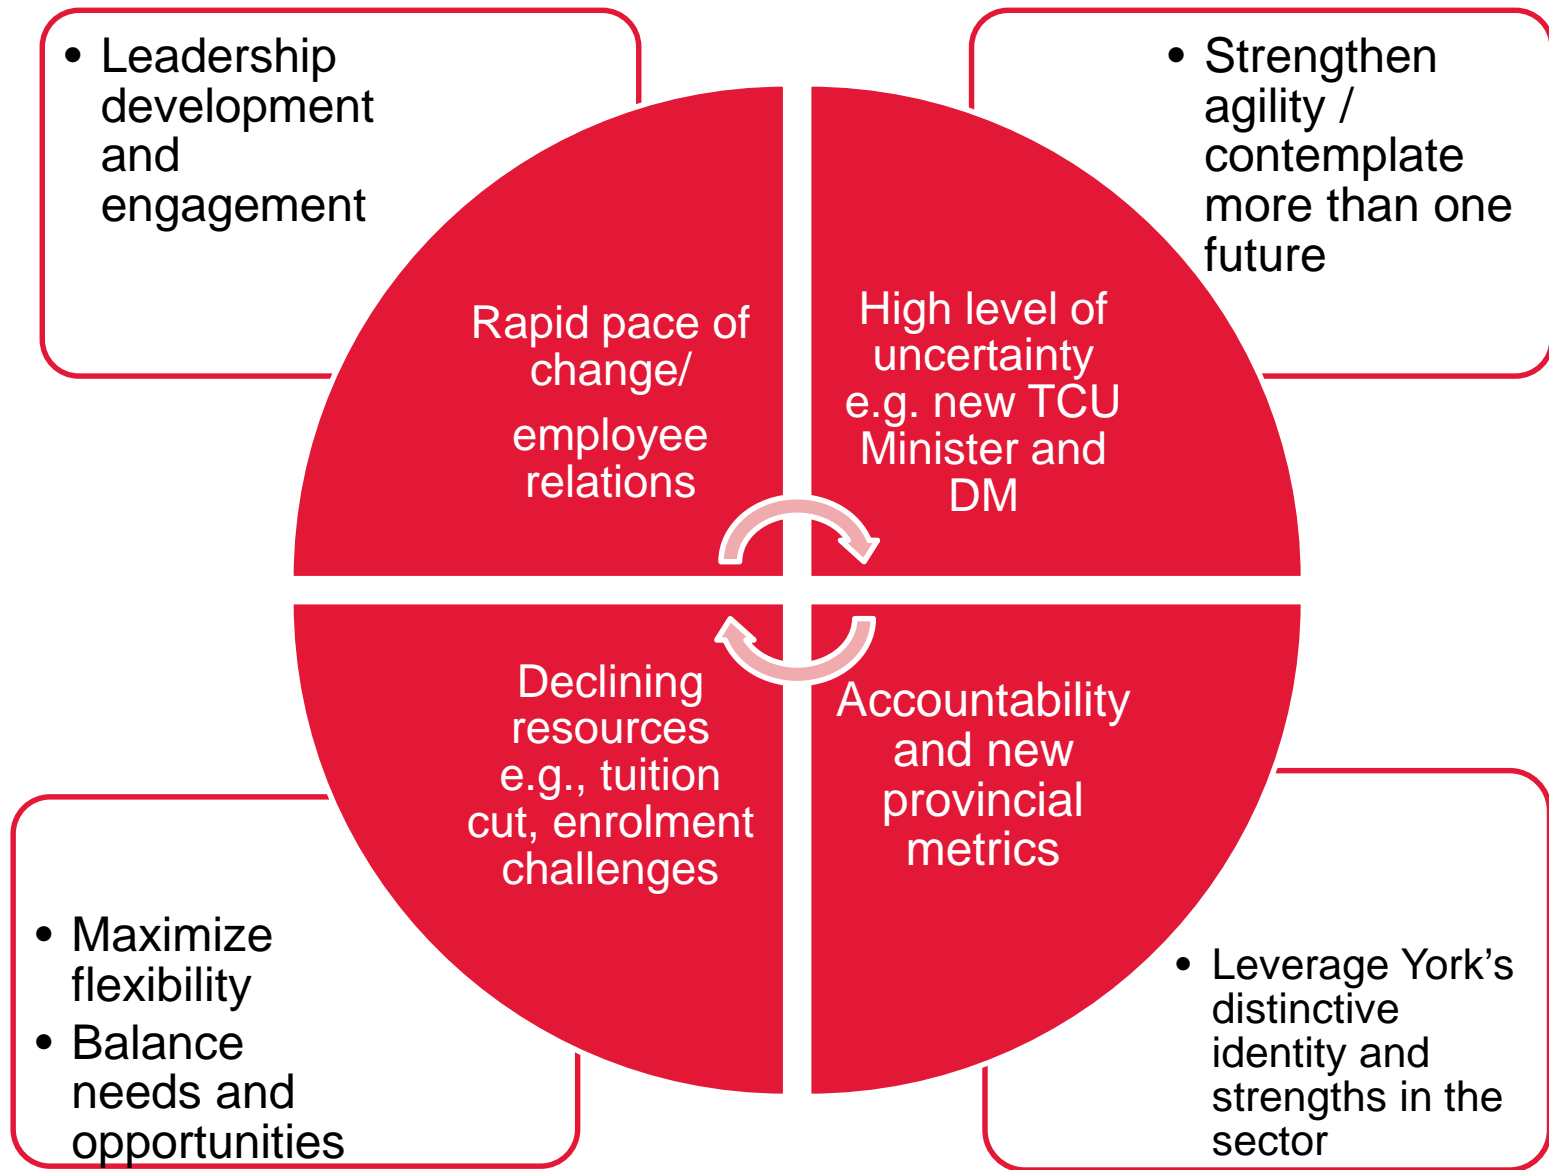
- Leadership development and engagement

- Strengthen agility / contemplate more than one future

Rapid pace of change/ employee relations

High level of uncertainty e.g. new TCU Minister and DM

Declining resources e.g., tuition cut, enrolment challenges

Accountability and new provincial metrics

- Maximize flexibility
- Balance needs and opportunities

- Leverage York's distinctive identity and strengths in the sector